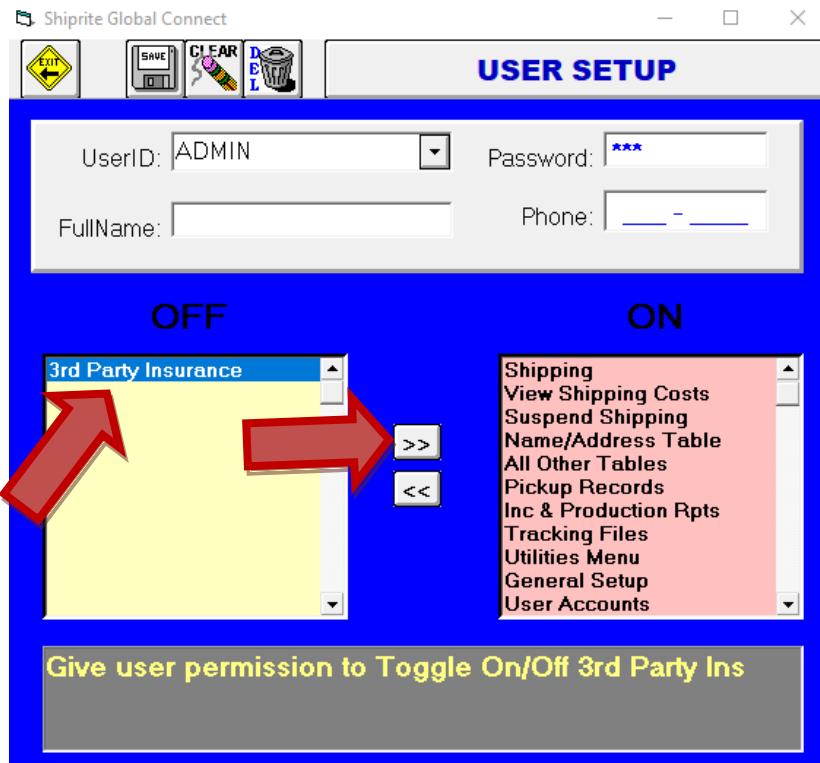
Shiprite Global Connect

EXIT

SAVE

CLEAR

DEL

USER SETUP

UserID: ADMIN

Password: ***

FullName:

Phone: ___ - _____

OFF

ON

3rd Party Insurance

>>

<<

Shipping
View Shipping Costs
Suspend Shipping
Name/Address Table
All Other Tables
Pickup Records
Inc & Production Rpts
Tracking Files
Utilities Menu
General Setup
User Accounts

Give user permission to Toggle On/Off 3rd Party Ins